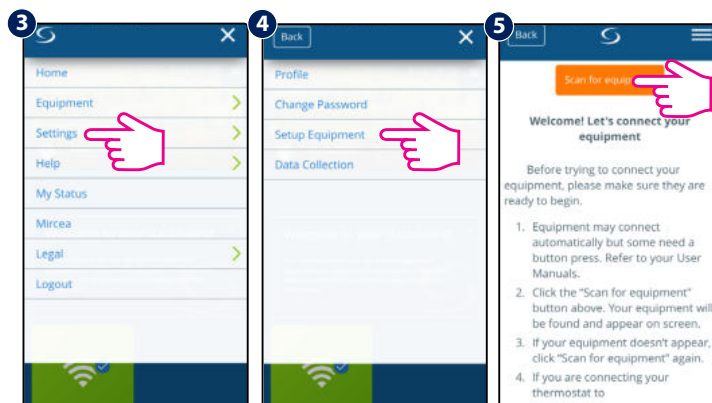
3

Home

Equipment

Settings

Help

My Status

Mircea

Legal

Logout

4

Back

Profile

Change Password

Setup Equipment

Data Collection

5

Back

Scan for equip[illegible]

Welcome! Let's connect your equipment

Before trying to connect your equipment, please make sure they are ready to begin.

1. Equipment may connect automatically but some need a button press. Refer to your User Manuals.
2. Click the "Scan for equipment" button above. Your equipment will be found and appear on screen.
3. If your equipment doesn't appear, click "Scan for equipment" again.
4. If you are connecting your thermostat to